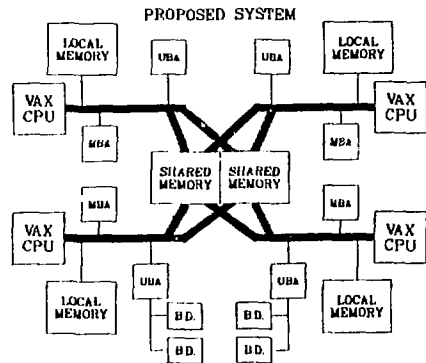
PROPOSED SYSTEM

LOCAL MEMORY

UBA

UBA

LOCAL MEMORY

VAX CPU

MBA

MBA

VAX CPU

SHARED MEMORY

SHARED MEMORY

MBA

MBA

VAX CPU

VAX CPU

UBA

UBA

LOCAL MEMORY

B.D.

B.D.

LOCAL MEMORY

B.D.

B.D.